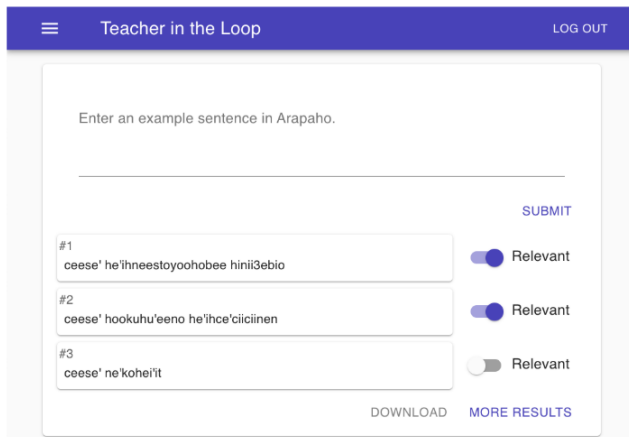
Teacher in the Loop

LOG OUT

Enter an example sentence in Arapaho.

SUBMIT

#1
ceese' he'ihneestoyoohobee hinii3ebio

Relevant

#2
ceese' hookuhu'eeno he'ihce'ciiciinen

Relevant

#3
ceese' ne'kohei'it

Relevant

DOWNLOAD

MORE RESULTS